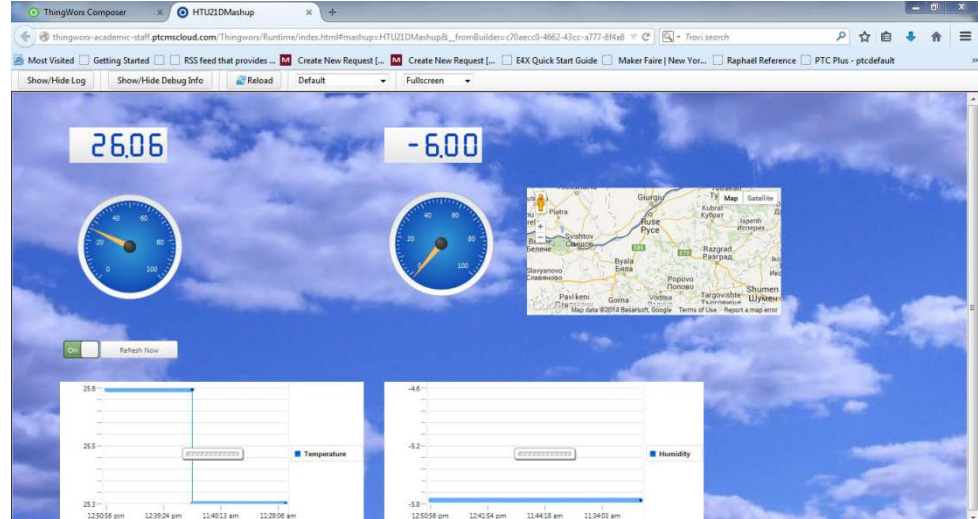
ThingWorx Composer
HTU21DMashup
thingworx-academic-staff.ptcmscloud.com/Thingworx/Runtime/index.html#mashup=HTU21DMashup&__fromBuilder=c70aecc0-4662-43cc-a777-8f4e8
Trovi search
Most Visited Getting Started RSS feed that provides ... Create New Request [... Create New Request [... E4X Quick Start Guide Maker Faire | New Yor... Raphaël Reference PTC Plus - ptcdefault
Show/Hide Log Show/Hide Debug Info Reload Default Fullscreen

26.06

-6.00

20 40 60 80 0 100

20 40 60 80 0 100

Map Satellite
Giurgiu Pietra Ruse Русе Svishtov Свищов Белене Byala Бяла Razgrad Разград Slavyanovo Славяново Popovo Попово Pavlikeni Gorna Targovishte Търговище Shumen Шумен Kubrat Кубрат Isperih Исперих
Map data ©2014 Basarsoft, Google Terms of Use Report a map error

On Refresh Now

25.6
25.5
25.3
Temperature
12:50:56 pm 12:39:24 pm 11:40:13 am 11:28:06 am

-4.6
-5.2
-5.8
Humidity
12:50:56 pm 12:41:54 pm 11:44:18 am 11:34:02 am